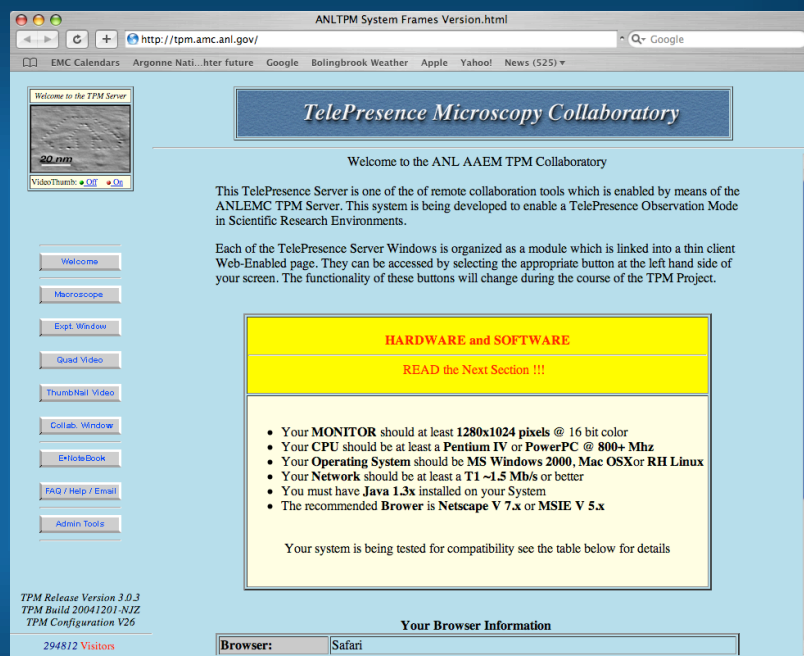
ANLTPM System Frames Version.html

http://tpm.amc.anl.gov/

Google

EMC Calendars Argonne Nati...hter future Google Bolingbrook Weather Apple Yahoo! News (525)

Welcome to the TPM Server

20 nm

VideoThumb: Off On

Welcome

Macroscope

Expt. Window

Quad Video

ThumbNail Video

Collab. Window

E-NoteBook

FAQ / Help / Email

Admin Tools

TPM Release Version 3.0.3
TPM Build 20041201-NJZ
TPM Configuration V26

294812 Visitors

TelePresence Microscopy Collaboratory

Welcome to the ANL AAEM TPM Collaboratory

This TelePresence Server is one of the of remote collaboration tools which is enabled by means of the ANLEMC TPM Server. This system is being developed to enable a TelePresence Observation Mode in Scientific Research Environments.

Each of the TelePresence Server Windows is organized as a module which is linked into a thin client Web-Enabled page. They can be accessed by selecting the appropriate button at the left hand side of your screen. The functionality of these buttons will change during the course of the TPM Project.

HARDWARE and SOFTWARE

READ the Next Section !!!

- Your MONITOR should at least 1280x1024 pixels @ 16 bit color
- Your CPU should be at least a Pentium IV or PowerPC @ 800+ Mhz
- Your Operating System should be MS Windows 2000, Mac OSXor RH Linux
- Your Network should be at least a T1 ~1.5 Mb/s or better
- You must have Java 1.3x installed on your System
- The recommended Brower is Netscape V 7.x or MSIE V 5.x

Your system is being tested for compatibility see the table below for details

Your Browser Information

| Browser: | Safari |
|---|---|